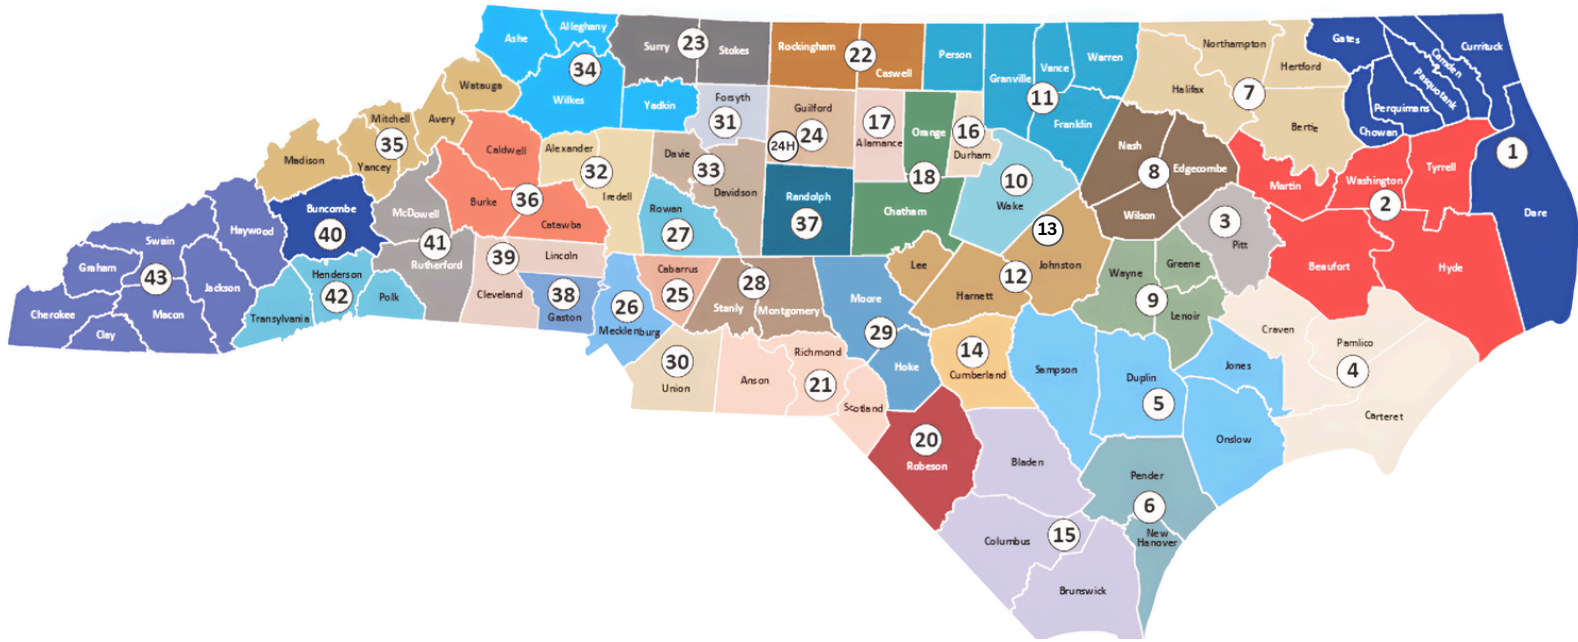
Ashe
Alleghany
Surry
23
Stokes
Rockingham
22
Caswell
Person
Granville
Vance
Warren
Northampton
Gates
Currituck
34
Wilkes
Watauga
Yadkin
Forsyth
31
Guilford
24H
24
17
Alamance
Orange
16
Durham
11
Franklin
Halifax
7
Hertford
Camden
Pasquotank
Perquimans
Chowan
Bertie
1
Mitchell
Avery
35
Yancey
Madison
Caldwell
Alexander
32
Iredell
Davie
33
Davidson
18
10
Wake
Nash
8
Edgecombe
Martin
Washington
Tyrrell
2
Dare
Buncombe
40
McDowell
Burke
36
Catawba
Rowan
27
Randolph
37
Chatham
13
Wilson
3
Pitt
Haywood
Swain
Graham
43
Jackson
Cherokee
Macon
Clay
41
Rutherford
Henderson
42
Transylvania
Polk
39
Cleveland
Lincoln
38
Gaston
26
Mecklenburg
Cabarrus
25
28
Stanly
Montgomery
Moore
29
Lee
Harnett
12
Johnston
Wayne
9
Greene
Lenoir
Beaufort
Hyde
Craven
Pamlico
4
Carteret
30
Union
Anson
Richmond
21
Scotland
Hoke
14
Cumberland
Sampson
Duplin
5
Jones
Onslow
20
Robeson
Bladen
Pender
6
New Hanover
Columbus
15
Brunswick